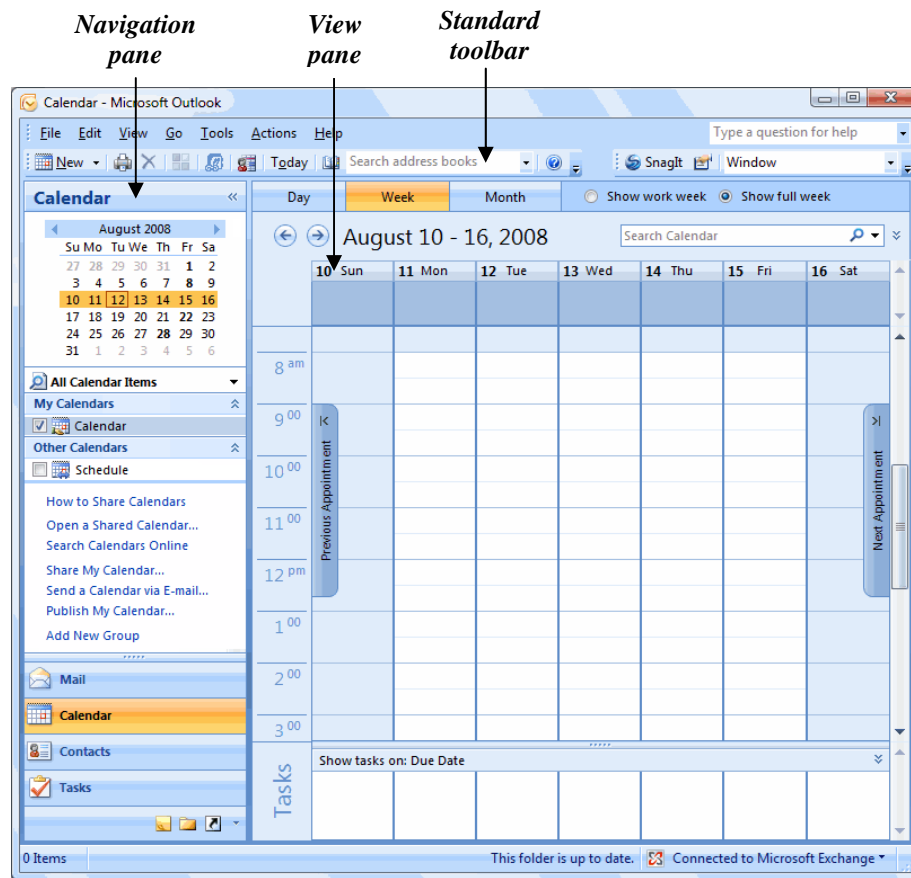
Navigation pane

View pane

Standard toolbar

Calendar - Microsoft Outlook

File Edit View Go Tools Actions Help

Type a question for help

New Today Search address books SnagIt Window

Calendar

August 2008

| Su | Mo | Tu | We | Th | Fr | Sa |
|---|---|---|---|---|---|---|
| 27 | 28 | 29 | 30 | 31 | 1 | 2 |
| 3 | 4 | 5 | 6 | 7 | 8 | 9 |
| 10 | 11 | 12 | 13 | 14 | 15 | 16 |
| 17 | 18 | 19 | 20 | 21 | 22 | 23 |
| 24 | 25 | 26 | 27 | 28 | 29 | 30 |
| 31 | 1 | 2 | 3 | 4 | 5 | 6 |

All Calendar Items

My Calendars

Calendar

Other Calendars

Schedule

How to Share Calendars
Open a Shared Calendar...
Search Calendars Online

Share My Calendar...
Send a Calendar via E-mail...
Publish My Calendar...

Add New Group

Mail

Calendar

Contacts

Tasks

Day Week Month Show work week Show full week

August 10 - 16, 2008

Search Calendar

10 Sun 11 Mon 12 Tue 13 Wed 14 Thu 15 Fri 16 Sat

8 am
9 00
10 00
11 00
12 pm
1 00
2 00
3 00

Previous Appointment

Next Appointment

Tasks

Show tasks on: Due Date

0 Items

This folder is up to date. Connected to Microsoft Exchange